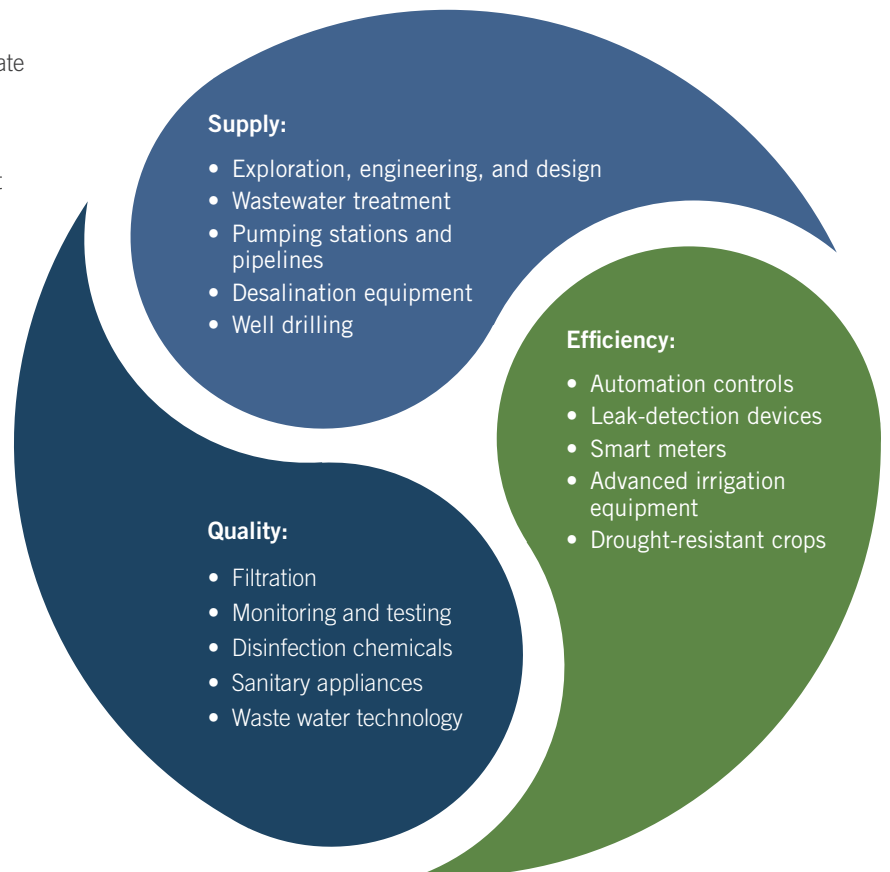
ate

t

Supply:
• Exploration, engineering, and design
• Wastewater treatment
• Pumping stations and pipelines
• Desalination equipment
• Well drilling

Efficiency:
• Automation controls
• Leak-detection devices
• Smart meters
• Advanced irrigation equipment
• Drought-resistant crops

Quality:
• Filtration
• Monitoring and testing
• Disinfection chemicals
• Sanitary appliances
• Waste water technology